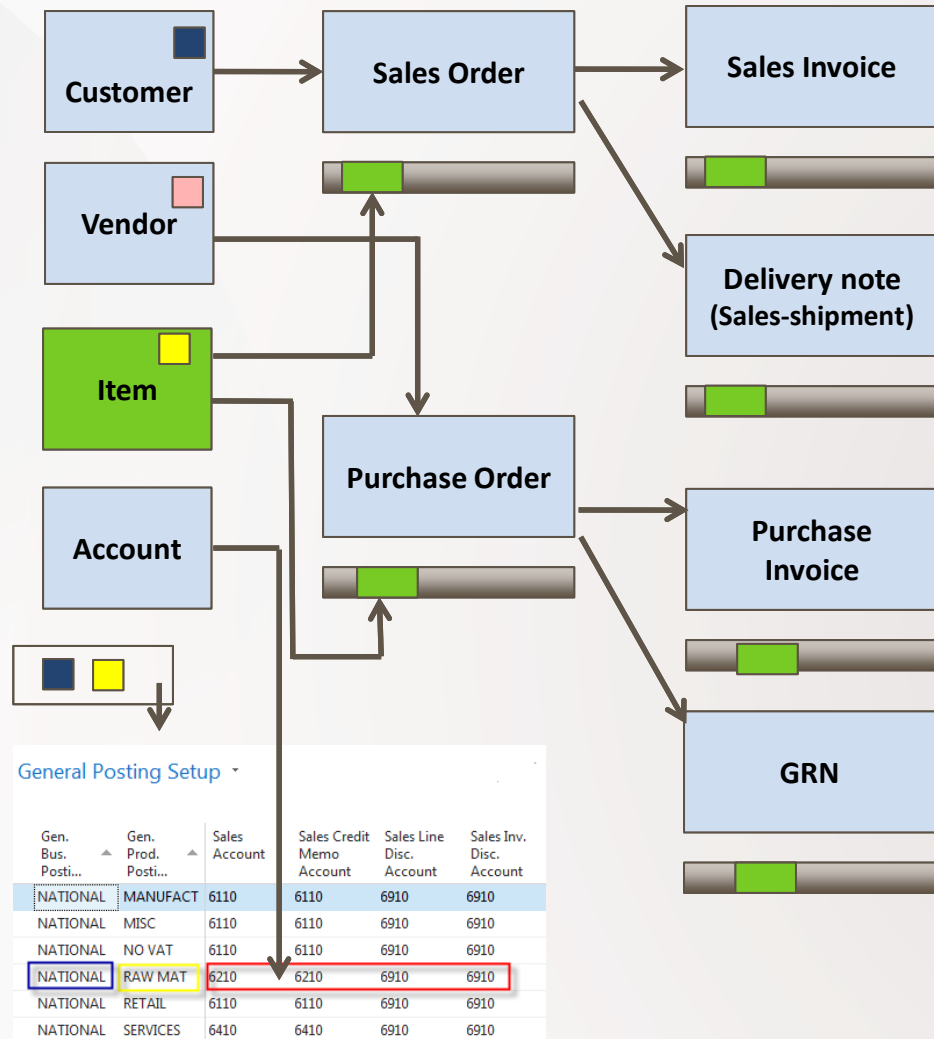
Customer

Sales Order

Sales Invoice

Vendor

Delivery note (Sales-shipment)

Item

Purchase Order

Account

Purchase Invoice

GRN

General Posting Setup

| Gen. Bus. Posti... | Gen. Prod. Posti... | Sales Account | Sales Credit Memo Account | Sales Line Disc. Account | Sales Inv. Disc. Account |
|---|---|---|---|---|---|
| NATIONAL | MANUFACT | 6110 | 6110 | 6910 | 6910 |
| NATIONAL | MISC | 6110 | 6110 | 6910 | 6910 |
| NATIONAL | NO VAT | 6110 | 6110 | 6910 | 6910 |
| NATIONAL | RAW MAT | 6210 | 6210 | 6910 | 6910 |
| NATIONAL | RETAIL | 6110 | 6110 | 6910 | 6910 |
| NATIONAL | SERVICES | 6410 | 6410 | 6910 | 6910 |